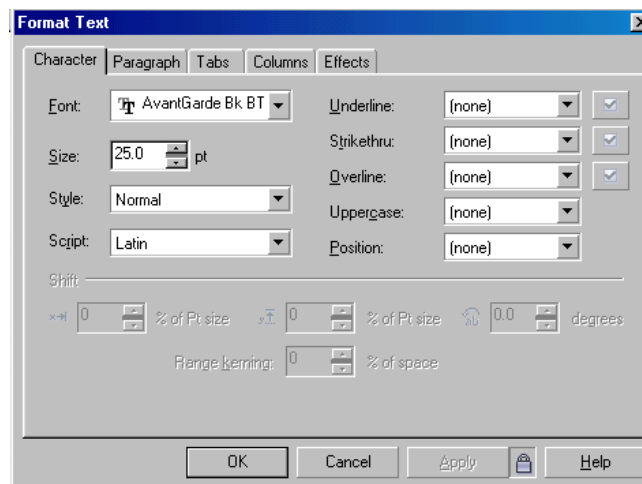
Format Text

Character | Paragraph | Tabs | Columns | Effects

Font: AvantGarde Bk BT

Size: 25.0 pt

Style: Normal

Script: Latin

Underline: (none)

Strikethru: (none)

Overline: (none)

Uppercase: (none)

Position: (none)

Shift

0 % of Pt size

0 % of Pt size

0.0 degrees

Range kerning: 0 % of space

OK

Cancel

Apply

Help